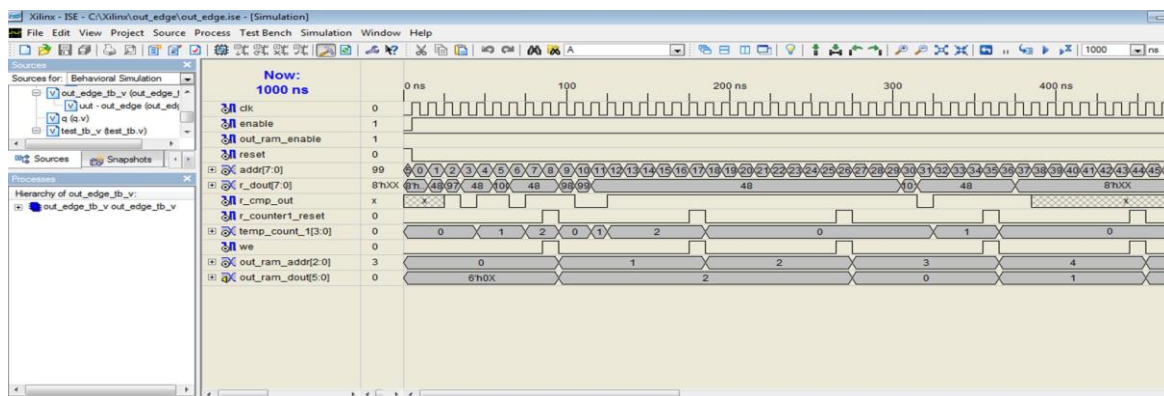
Xilinx - ISE - C:\Xilinx\out_edge\out_edge.ise - [Simulation]
File Edit View Project Source Process Test Bench Simulation Window Help
1000 ns

Sources
Sources for: Behavioral Simulation
out_edge_tb_v (out_edge_t
uut - out_edge (out_edg
q (q.v)
test_tb_v (test_tb.v)
Sources Snapshots
Processes
Hierarchy of out_edge_tb_v:
out_edge_tb_v out_edge_tb_v

Now:
1000 ns

0 ns 100 200 ns 300 400 ns

| | | |
|---|---|---|
| clk | 0 | |
| enable | 1 | |
| out_ram_enable | 1 | |
| reset | 0 | |
| addr[7:0] | 99 | 0 1 2 3 4 5 6 7 8 9 10 11 12 13 14 15 16 17 18 19 20 21 22 23 24 25 26 27 28 29 30 31 32 33 34 35 36 37 38 39 40 41 42 43 44 45 |
| r_dout[7:0] | 8'hXX | 8'h.. 48 97 48 100 48 98 99 48 10 48 8'hXX |
| r_cmp_out | x | x x |
| r_counter1_reset | 0 | |
| temp_count_1[3:0] | 0 | 0 1 2 0 1 2 0 1 0 |
| we | 0 | |
| out_ram_addr[2:0] | 3 | 0 1 2 3 4 |
| out_ram_dout[5:0] | 0 | 6'h0X 2 0 1 |